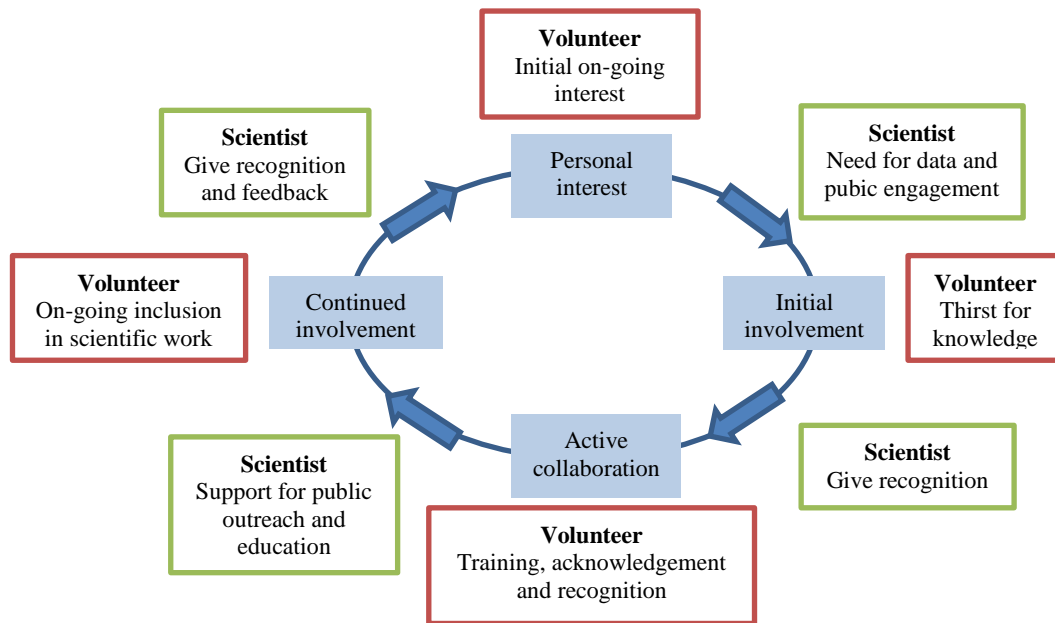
**Volunteer**
Initial on-going interest

**Scientist**
Give recognition and feedback

Personal interest

**Scientist**
Need for data and pubic engagement

**Volunteer**
On-going inclusion in scientific work

Continued involvement

Initial involvement

**Volunteer**
Thirst for knowledge

Active collaboration

**Scientist**
Support for public outreach and education

**Scientist**
Give recognition

**Volunteer**
Training, acknowledgement and recognition